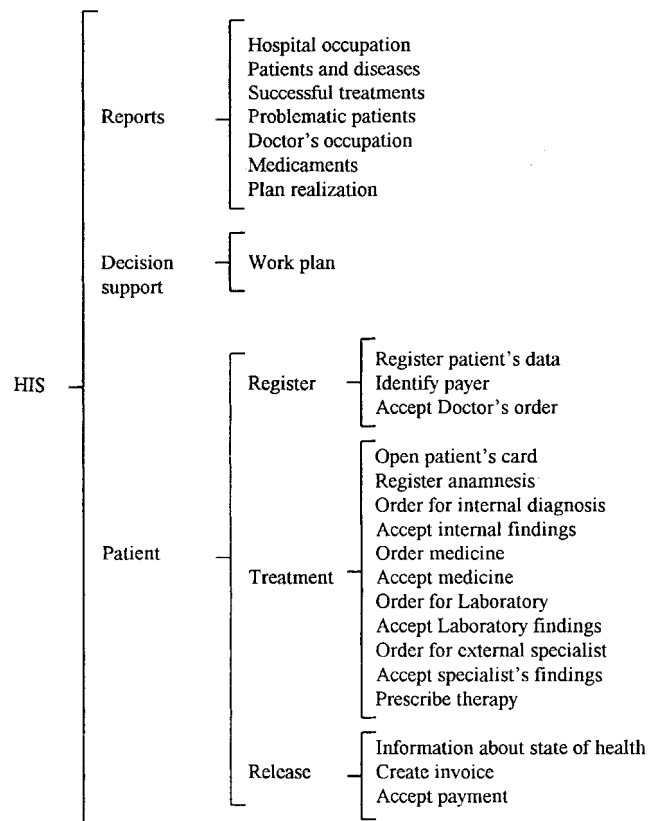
HIS

Reports

Hospital occupation
Patients and diseases
Successful treatments
Problematic patients
Doctor's occupation
Medicaments
Plan realization

Decision support

Work plan

Patient

Register

Register patient's data
Identify payer
Accept Doctor's order

Treatment

Open patient's card
Register anamnesis
Order for internal diagnosis
Accept internal findings
Order medicine
Accept medicine
Order for Laboratory
Accept Laboratory findings
Order for external specialist
Accept specialist's findings
Prescribe therapy

Release

Information about state of health
Create invoice
Accept payment